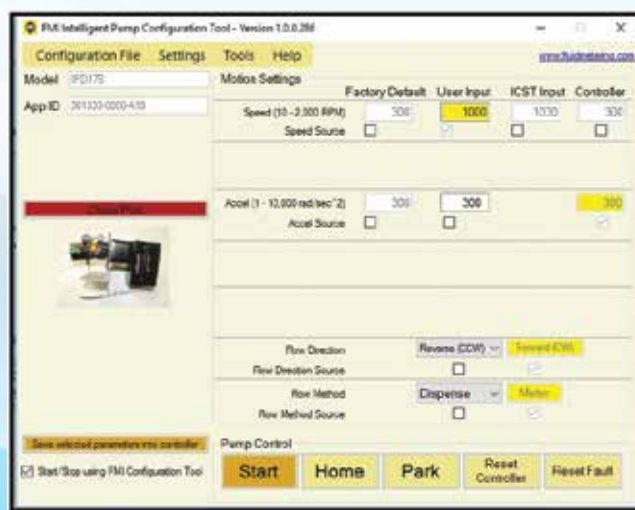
FMI Intelligent Pump Configuration Tool - Version 1.0.0.28

Configuration File Settings Tools Help

www.fluidmetering.com

Model IPD175

App ID 361333-0000-410

Motion Settings

| | Factory Default | User Input | ICST Input | Controller |
|---|---|---|---|---|
| Speed (10 - 2,000 RPM) | 300 | 1000 | 1030 | 300 |
| Speed Source | ☐ | ☑ | ☐ | ☐ |
| Accel (1 - 10,000 rad/sec^2) | 300 | 300 | | 300 |
| Accel Source | ☐ | ☐ | | ☑ |

Close Port

Flow Direction Reverse (CCW) Forward (CW)

Flow Direction Source ☐ ☑

Flow Method Dispense Meter

Flow Method Source ☐ ☑

Save selected parameters into controller

☑ Start/Stop using FMI Configuration Tool

Pump Control

Start Home Park Reset Controller Reset Fault